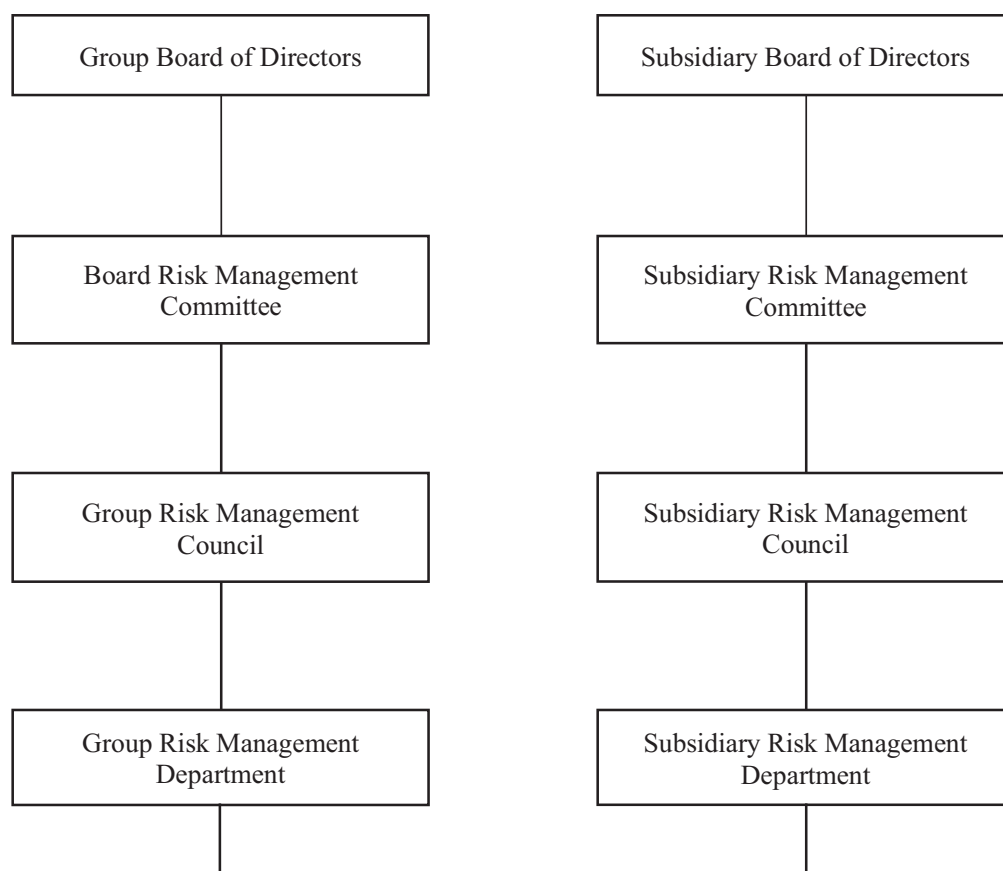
Group Board of Directors

Board Risk Management Committee

Group Risk Management Council

Group Risk Management Department

Subsidiary Board of Directors

Subsidiary Risk Management Committee

Subsidiary Risk Management Council

Subsidiary Risk Management Department